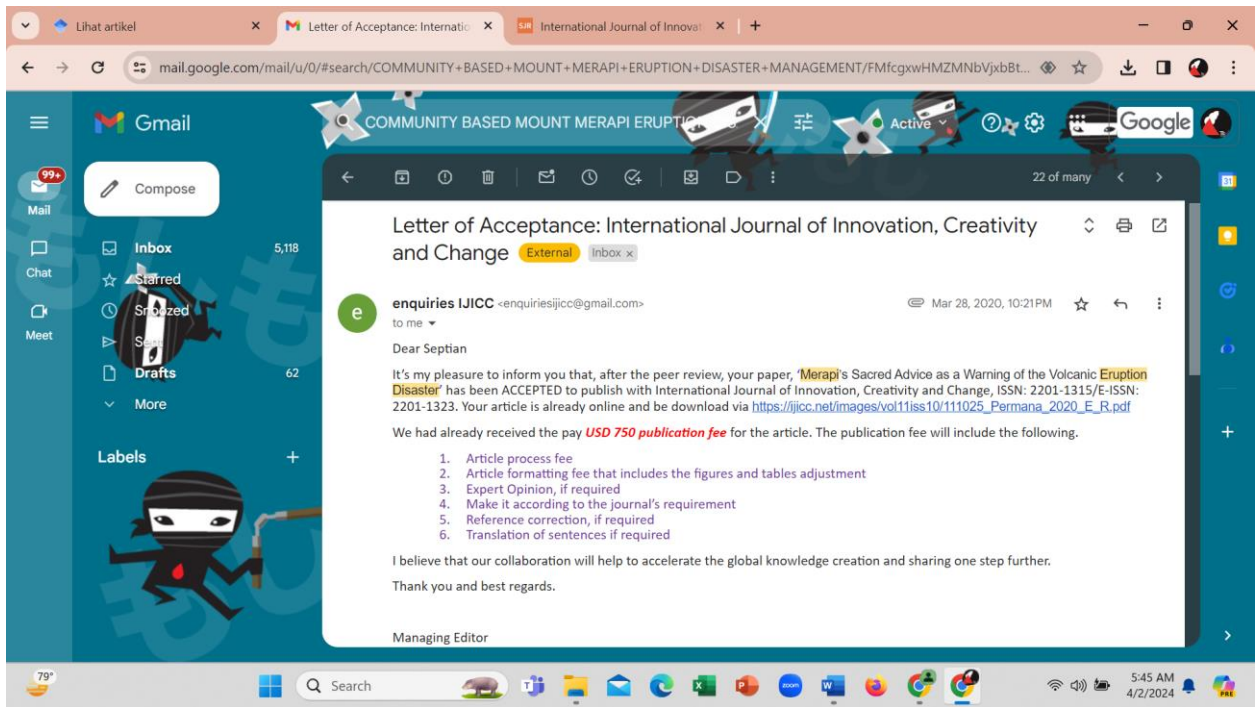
Lihat artikel
Letter of Acceptance: Internatio
International Journal of Innovat

mail.google.com/mail/u/0/#search/COMMUNITY+BASED+MOUNT+MERAPI+ERUPTION+DISASTER+MANAGEMENT/FMfcgxwHMZMNbVjxbBt...

Gmail
COMMUNITY BASED MOUNT MERAPI ERUPTI
Active
Google

99+
Mail
Chat
Meet

Compose
Inbox 5,118
Starred
Snoozed
Sent
Drafts 62
More
Labels

22 of many

Letter of Acceptance: International Journal of Innovation, Creativity and Change External Inbox ×

enquiries IJICC <enquiriesijicc@gmail.com>
to me
Mar 28, 2020, 10:21PM

Dear Septian

It's my pleasure to inform you that, after the peer review, your paper, 'Merapi's Sacred Advice as a Warning of the Volcanic Eruption Disaster' has been ACCEPTED to publish with International Journal of Innovation, Creativity and Change, ISSN: 2201-1315/E-ISSN: 2201-1323. Your article is already online and be download via https://ijicc.net/images/vol11iss10/111025_Permana_2020_E_R.pdf

We had already received the pay USD 750 publication fee for the article. The publication fee will include the following.

1. Article process fee
2. Article formatting fee that includes the figures and tables adjustment
3. Expert Opinion, if required
4. Make it according to the journal's requirement
5. Reference correction, if required
6. Translation of sentences if required

I believe that our collaboration will help to accelerate the global knowledge creation and sharing one step further.

Thank you and best regards.

Managing Editor

79°
Search
5:45 AM
4/2/2024